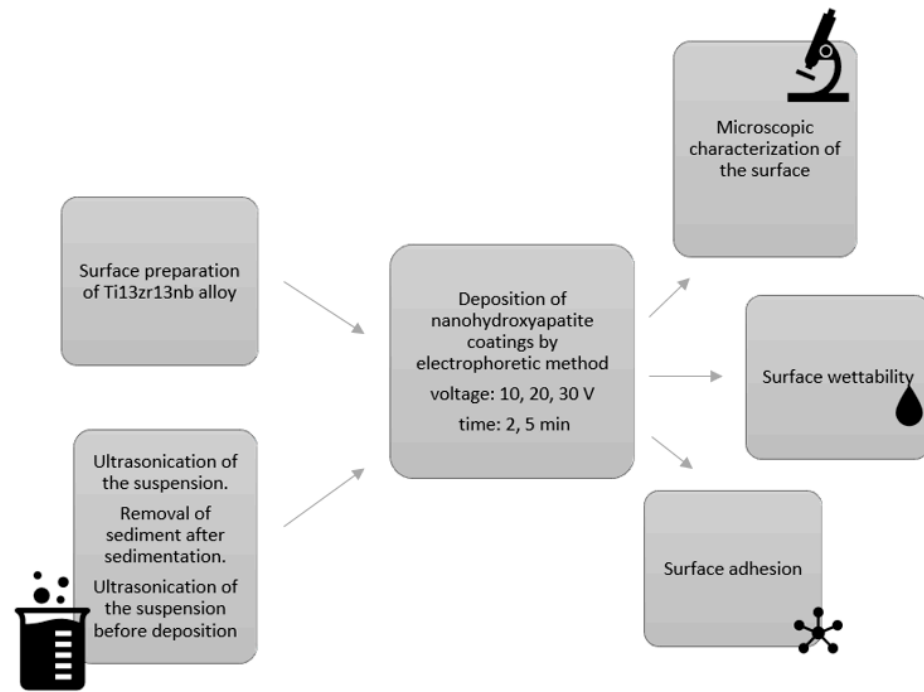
Surface preparation of Ti13zr13nb alloy

Ultrasonication of the suspension.

Removal of sediment after sedimentation.

Ultrasonication of the suspension before deposition

Deposition of nanohydroxyapatite coatings by electrophoretic method

voltage: 10, 20, 30 V

time: 2, 5 min

Microscopic characterization of the surface

Surface wettability

Surface adhesion